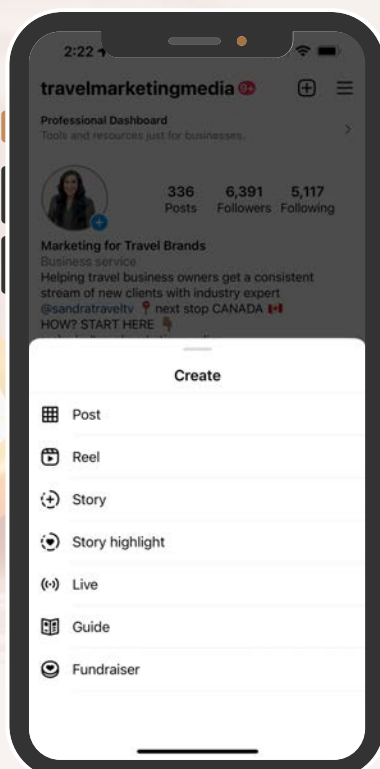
2:22

travelmarketingmedia 9+

Professional Dashboard
Tools and resources just for businesses.

336 Posts
6,391 Followers
5,117 Following

Marketing for Travel Brands
Business service
Helping travel business owners get a consistent stream of new clients with industry expert @sandratraveltv 📍 next stop CANADA 🇨🇦
HOW? START HERE 👇

Create

Post

Reel

Story

Story highlight

Live

Guide

Fundraiser